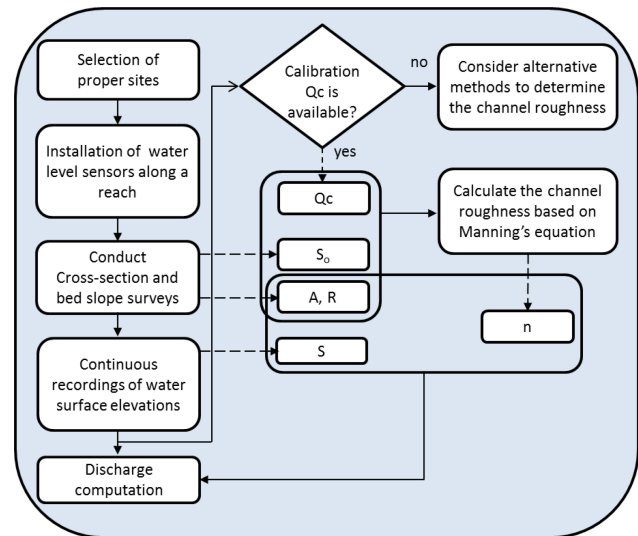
Selection of proper sites

Installation of water level sensors along a reach

Conduct Cross-section and bed slope surveys

Continuous recordings of water surface elevations

Discharge computation

Calibration Qc is available?

no

yes

Consider alternative methods to determine the channel roughness

Qc

$S_o$

A, R

S

Calculate the channel roughness based on Manning's equation

n